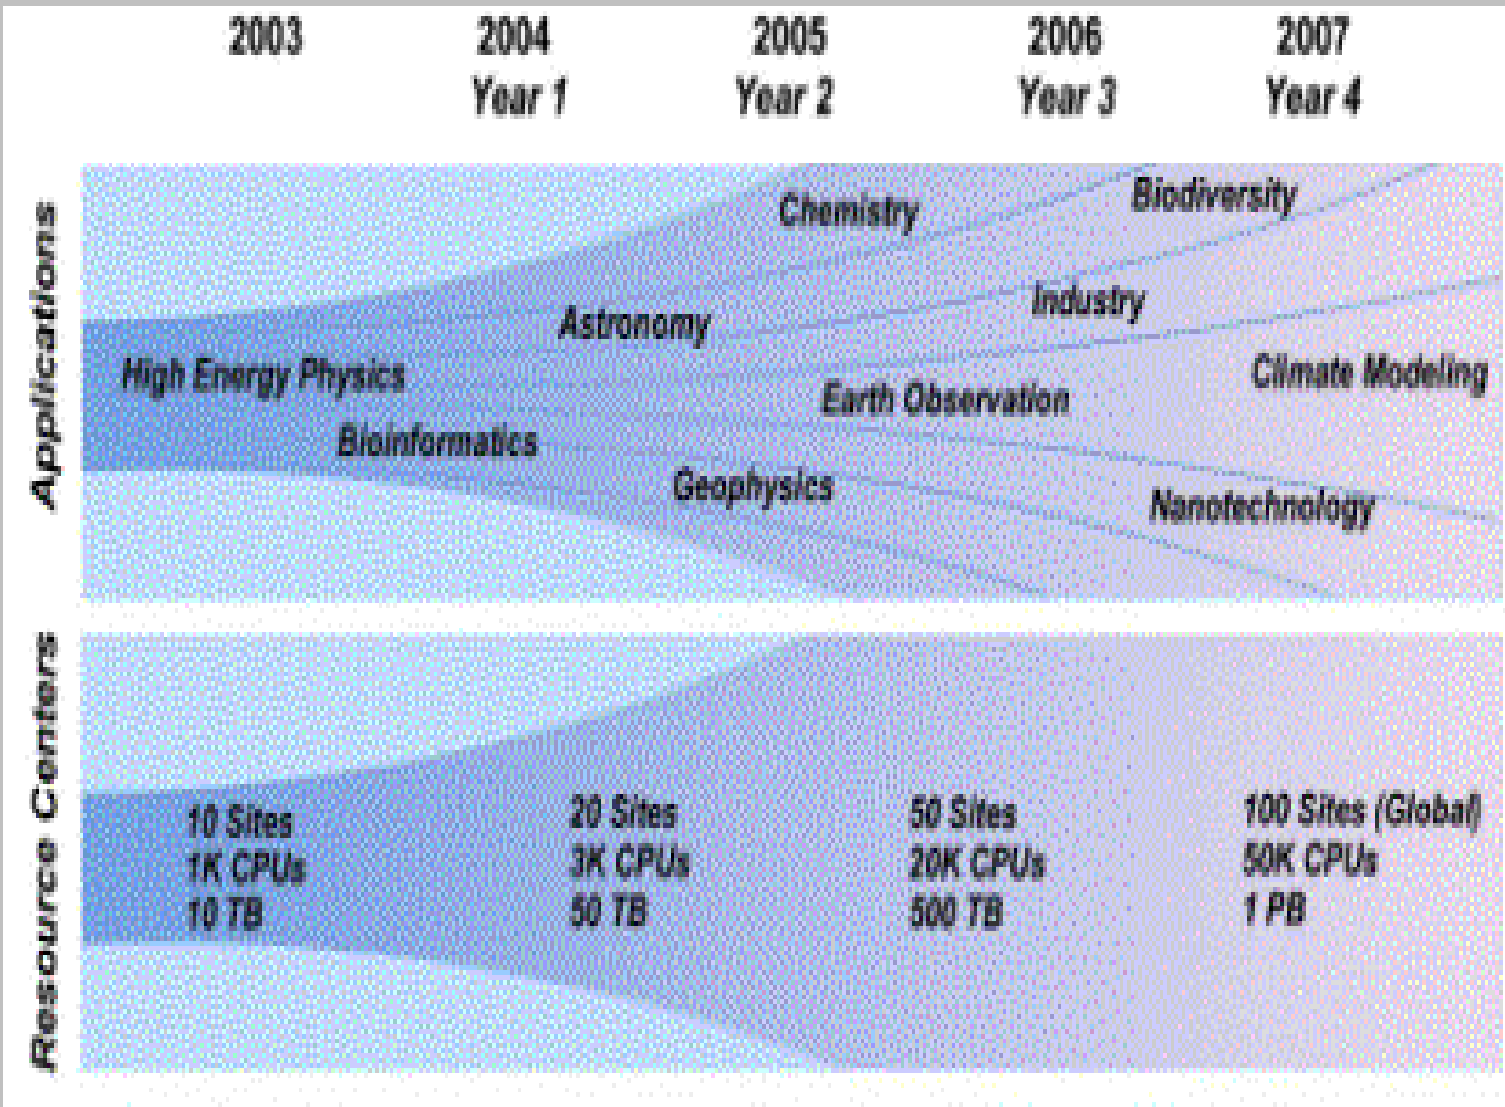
2003

2004
Year 1

2005
Year 2

2006
Year 3

2007
Year 4

Applications

Chemistry

Biodiversity

Industry

Astronomy

High Energy Physics

Climate Modeling

Earth Observation

Bioinformatics

Geophysics

Nanotechnology

Resource Centers

10 Sites
1K CPUs
10 TB

20 Sites
3K CPUs
50 TB

50 Sites
20K CPUs
500 TB

100 Sites (Global)
50K CPUs
1 PB